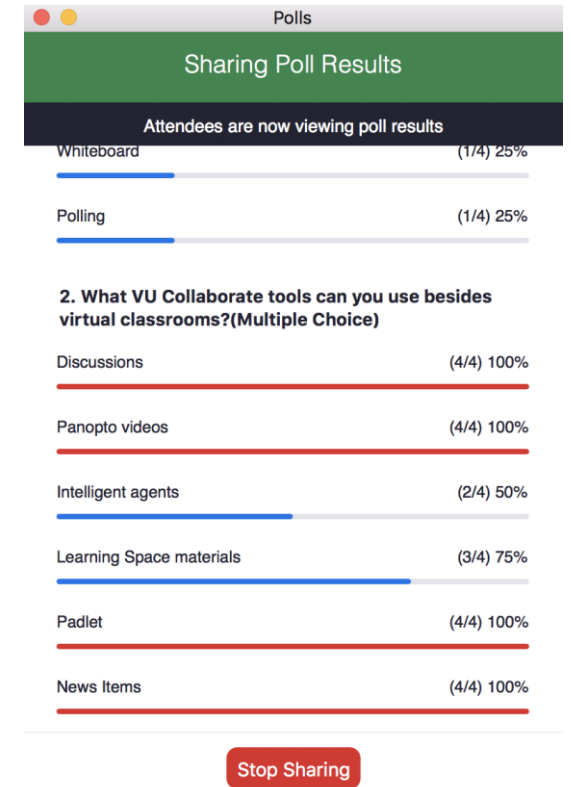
Polls

Sharing Poll Results

Attendees are now viewing poll results

Whiteboard (1/4) 25%

Polling (1/4) 25%

2. What VU Collaborate tools can you use besides virtual classrooms?(Multiple Choice)

Discussions (4/4) 100%

Panopto videos (4/4) 100%

Intelligent agents (2/4) 50%

Learning Space materials (3/4) 75%

Padlet (4/4) 100%

News Items (4/4) 100%

Stop Sharing